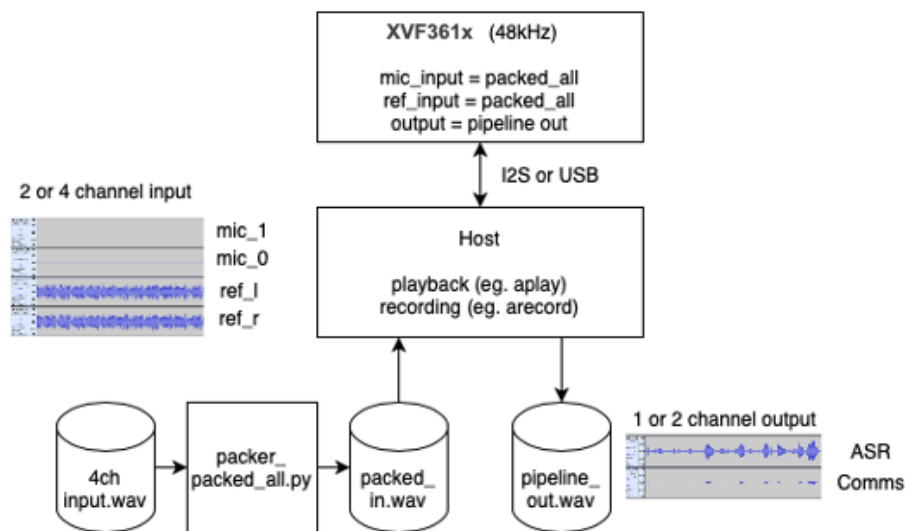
XVF361x (48kHz)

mic_input = packed_all
ref_input = packed_all
output = pipeline out

I2S or USB

2 or 4 channel input

mic_1
mic_0
ref_l
ref_r

Host

playback (eg. aplay)
recording (eg. arecord)

4ch input.wav

packer_ packed_all.py

packed_ in.wav

pipeline_ out.wav

1 or 2 channel output

ASR
Comms